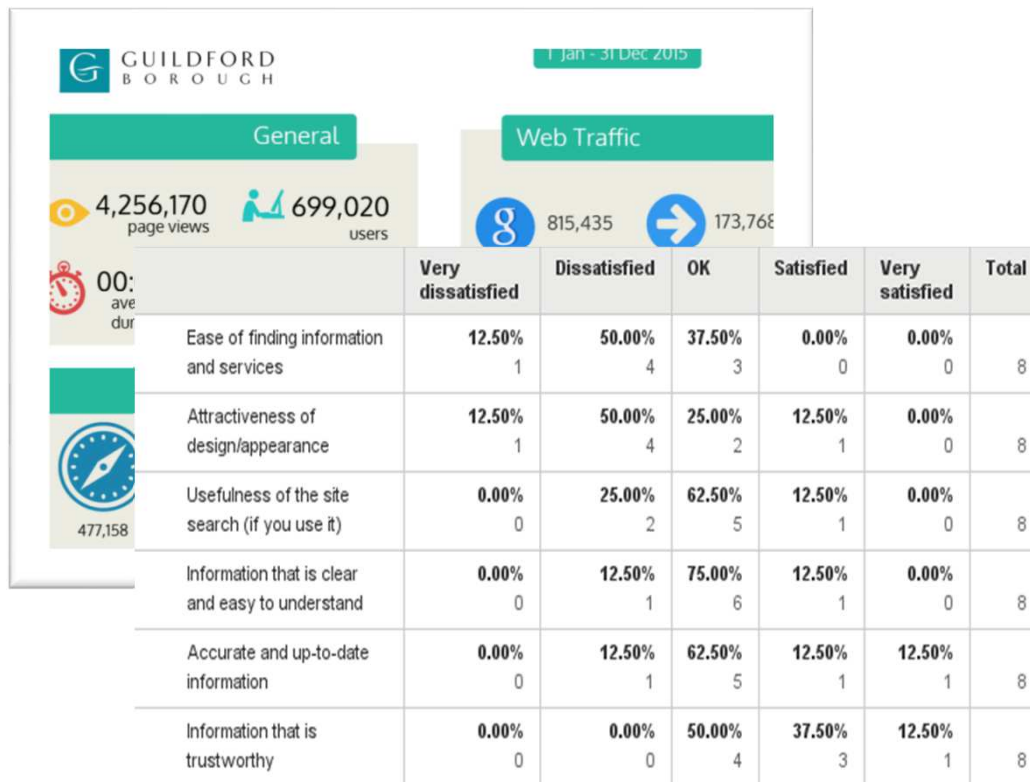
GUILDFORD BOROUGH

1 Jan - 31 Dec 2015

General

4,256,170 page views

699,020 users

00: ave dur

Web Traffic

815,435

173,768

477,158

| | Very dissatisfied | Dissatisfied | OK | Satisfied | Very satisfied | Total |
|---|---|---|---|---|---|---|
| Ease of finding information and services | 12.50% 1 | 50.00% 4 | 37.50% 3 | 0.00% 0 | 0.00% 0 | 8 |
| Attractiveness of design/appearance | 12.50% 1 | 50.00% 4 | 25.00% 2 | 12.50% 1 | 0.00% 0 | 8 |
| Usefulness of the site search (if you use it) | 0.00% 0 | 25.00% 2 | 62.50% 5 | 12.50% 1 | 0.00% 0 | 8 |
| Information that is clear and easy to understand | 0.00% 0 | 12.50% 1 | 75.00% 6 | 12.50% 1 | 0.00% 0 | 8 |
| Accurate and up-to-date information | 0.00% 0 | 12.50% 1 | 62.50% 5 | 12.50% 1 | 12.50% 1 | 8 |
| Information that is trustworthy | 0.00% 0 | 0.00% 0 | 50.00% 4 | 37.50% 3 | 12.50% 1 | 8 |